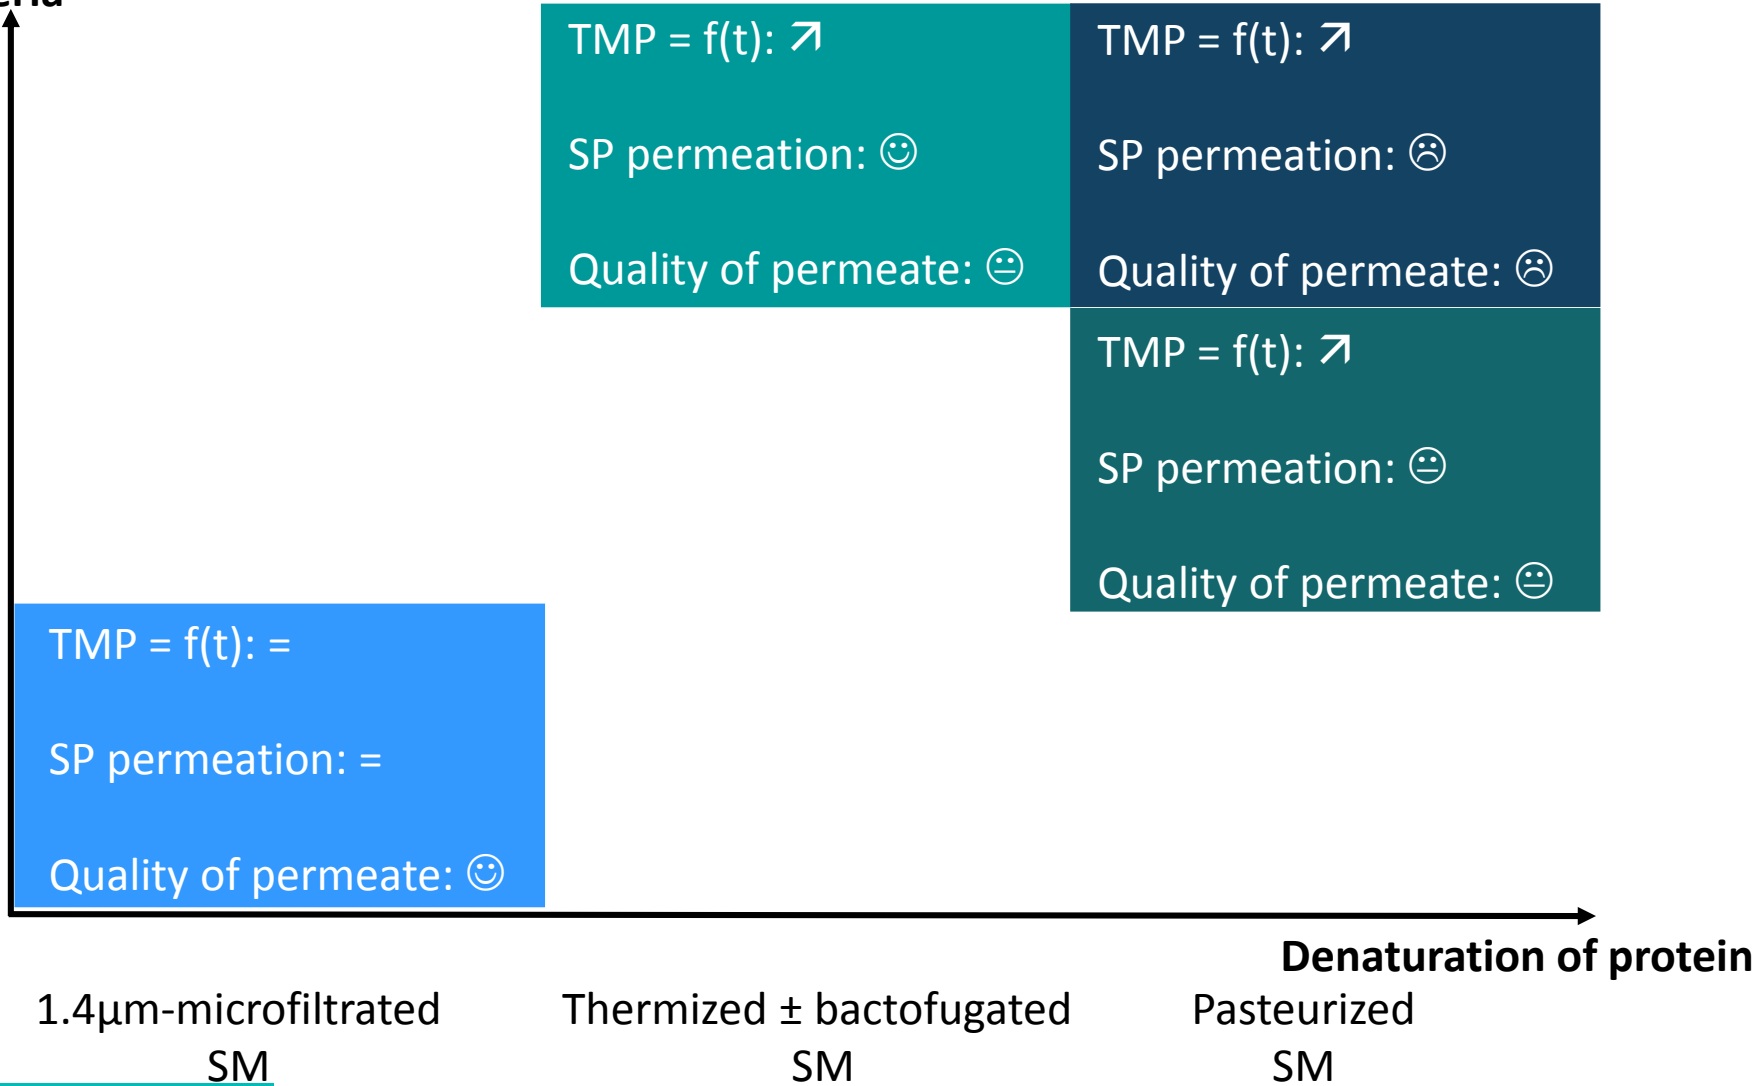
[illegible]

TMP = f(t): ↗

SP permeation: ☺

Quality of permeate: 😐

TMP = f(t): ↗

SP permeation: ☹

Quality of permeate: ☹

TMP = f(t): ↗

SP permeation: 😐

Quality of permeate: 😐

TMP = f(t): =

SP permeation: =

Quality of permeate: ☺

Denaturation of protein

1.4µm-microfiltrated SM

Thermized ± bactofugated SM

Pasteurized SM